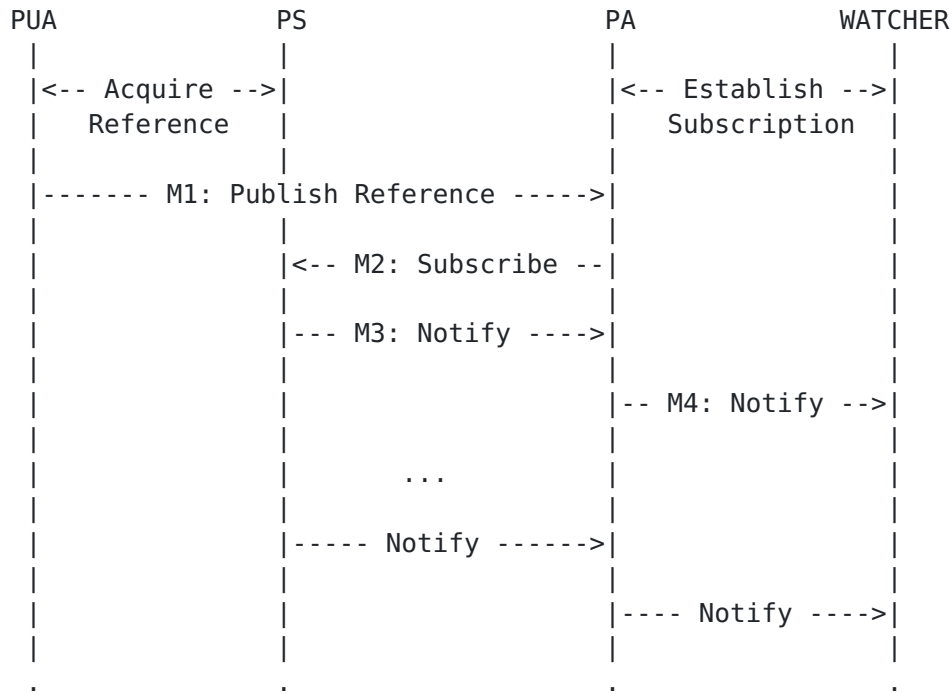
PUA PS PA WATCHER

<-- Acquire --> Reference

<-- Establish --> Subscription

------- M1: Publish Reference ----->

<-- M2: Subscribe --

--- M3: Notify ---->

-- M4: Notify -->

...

----- Notify ------>

---- Notify ---->